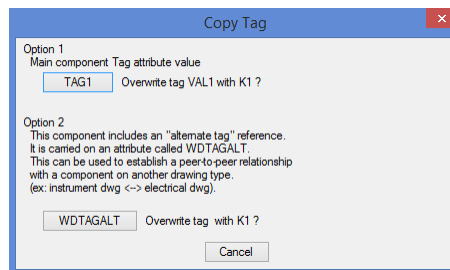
Copy Tag

Option 1
Main component Tag attribute value

TAG1 Overwrite tag VAL1 with K1 ?

Option 2
This component includes an "alternate tag" reference.
It is carried on an attribute called WDTAGALT.
This can be used to establish a peer-to-peer relationship with a component on another drawing type.
(ex: instrument dwg <--> electrical dwg).

WDTAGALT Overwrite tag with K1 ?

Cancel